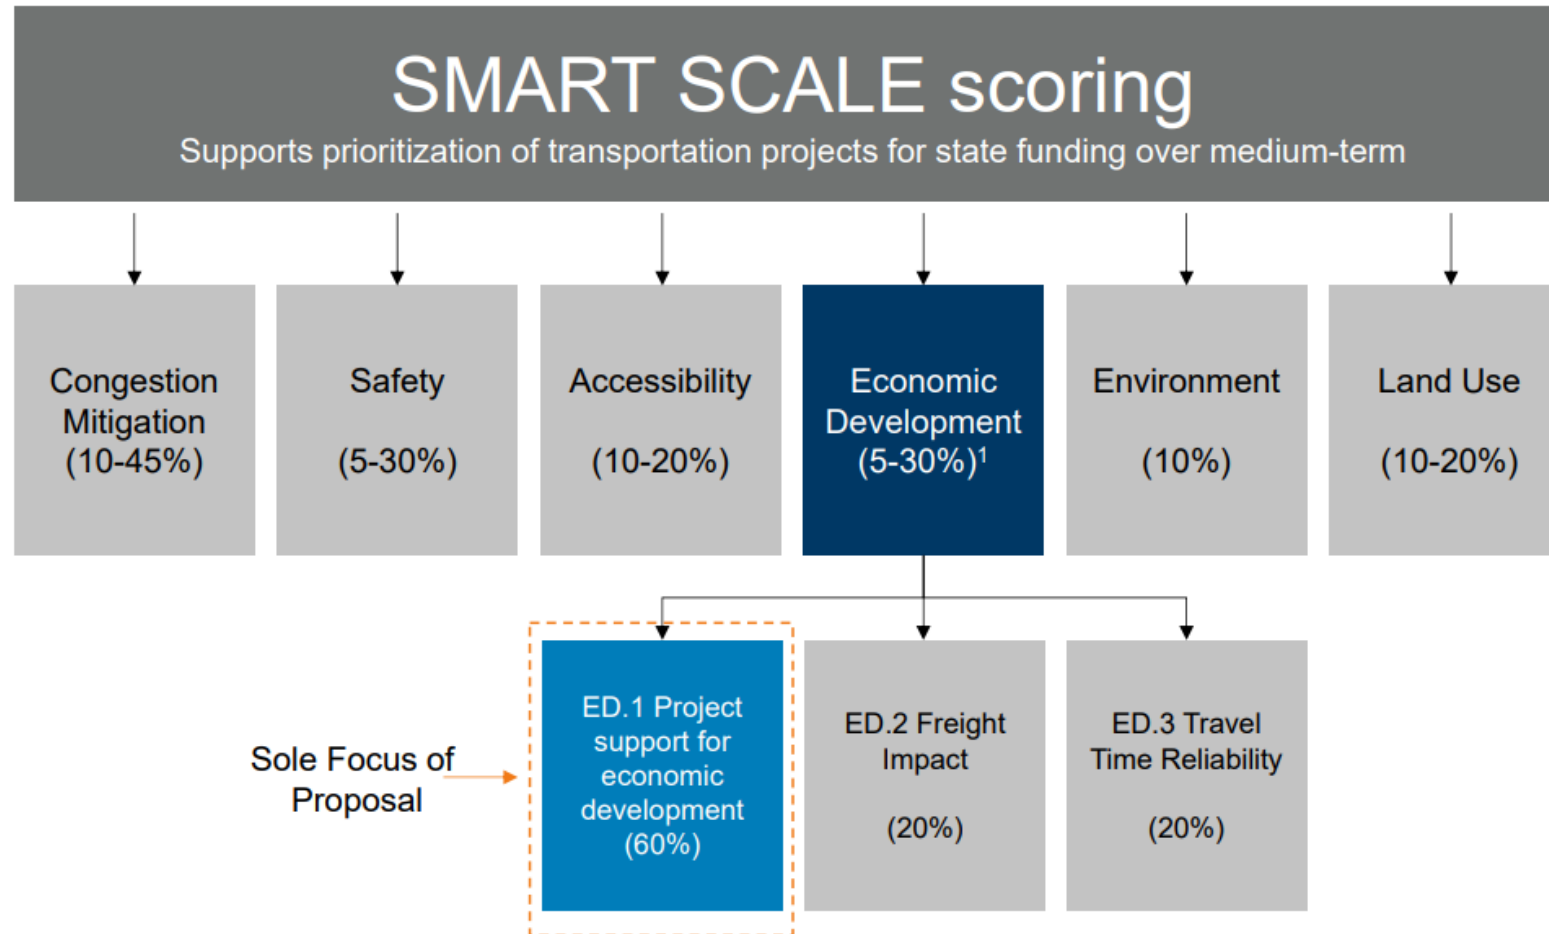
SMART SCALE scoring

Supports prioritization of transportation projects for state funding over medium-term

Congestion Mitigation (10-45%)

Safety (5-30%)

Accessibility (10-20%)

Economic Development (5-30%)$^1$

Environment (10%)

Land Use (10-20%)

Sole Focus of Proposal

ED.1 Project support for economic development (60%)

ED.2 Freight Impact (20%)

ED.3 Travel Time Reliability (20%)